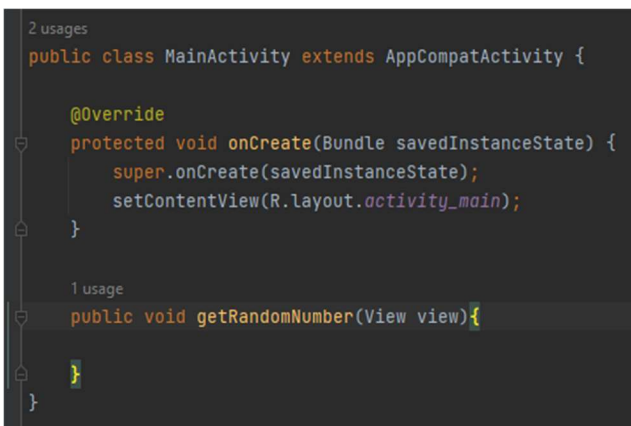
2 usages
public class MainActivity extends AppCompatActivity {

    @Override
    protected void onCreate(Bundle savedInstanceState) {
        super.onCreate(savedInstanceState);
        setContentView(R.layout.activity_main);
    }

    1 usage
    public void getRandomNumber(View view){

    }
}